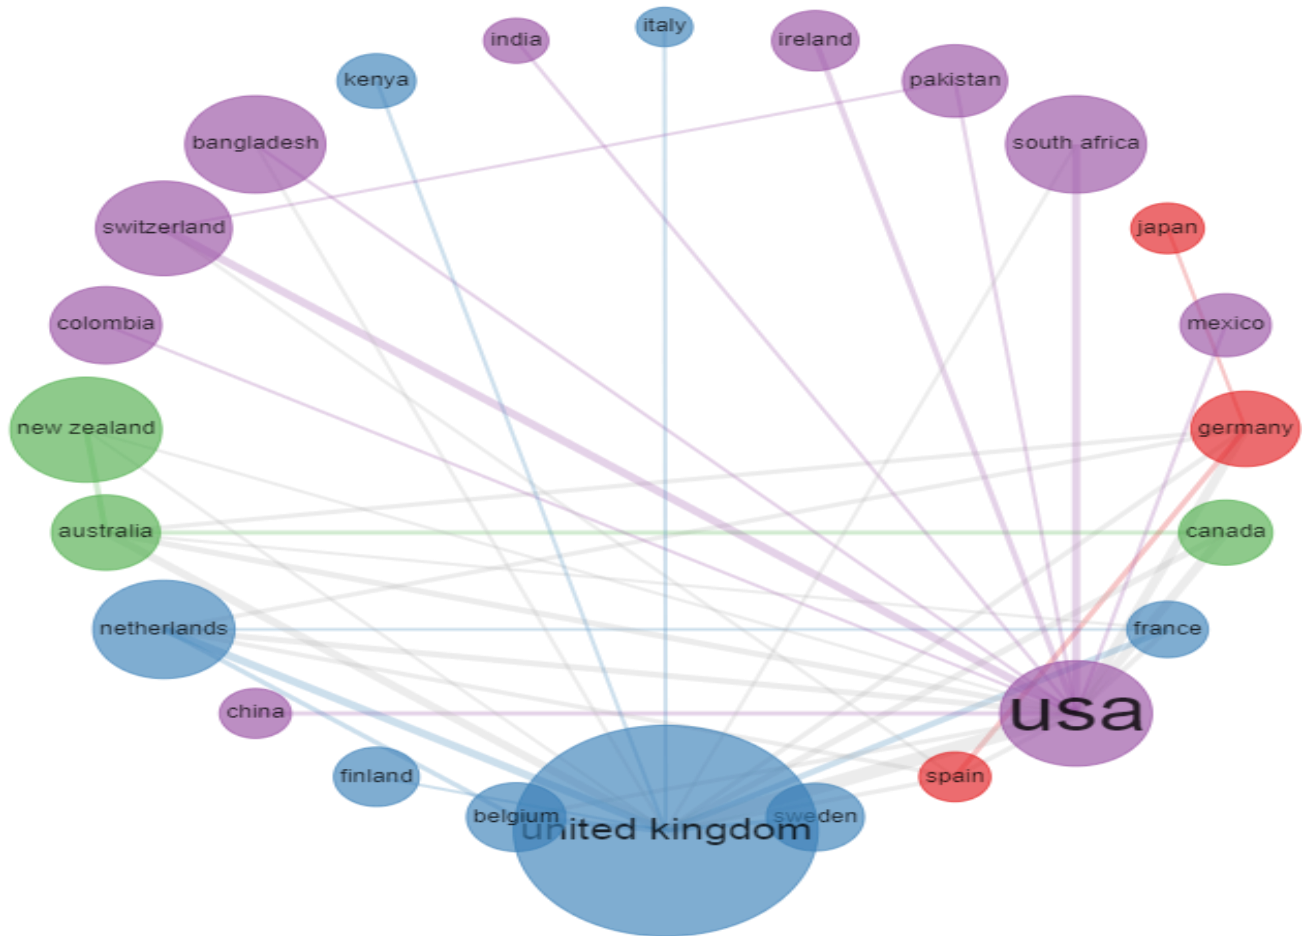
italy
india
ireland
kenya
pakistan
bangladesh
south africa
switzerland
japan
colombia
mexico
new zealand
germany
australia
canada
netherlands
france
china
usa
finland
spain
belgium
united kingdom
sweden